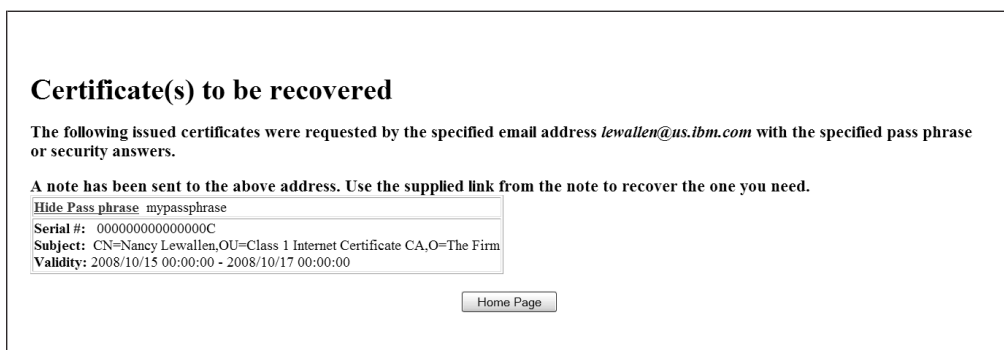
# Certificate(s) to be recovered

**The following issued certificates were requested by the specified email address *lewallen@us.ibm.com* with the specified pass phrase or security answers.**

**A note has been sent to the above address. Use the supplied link from the note to recover the one you need.**

| Hide Pass phrase mypassphrase |
|---|
| **Serial #:** 000000000000000C<br>**Subject:** CN=Nancy Lewallen,OU=Class 1 Internet Certificate CA,O=The Firm<br>**Validity:** 2008/10/15 00:00:00 - 2008/10/17 00:00:00 |

Home Page